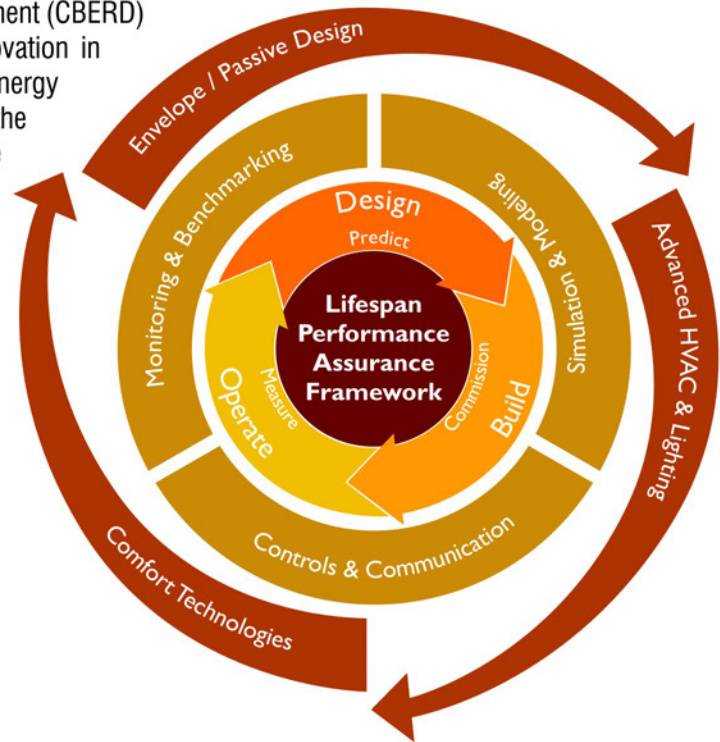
ment (CBERD) ovation in nergy he

Envelope / Passive Design

Advanced HVAC & Lighting

Comfort Technologies

Monitoring & Benchmarking

Simulation & Modeling

Controls & Communication

Design

Predict

Build

Commission

Operate

Measure

Lifespan Performance Assurance Framework